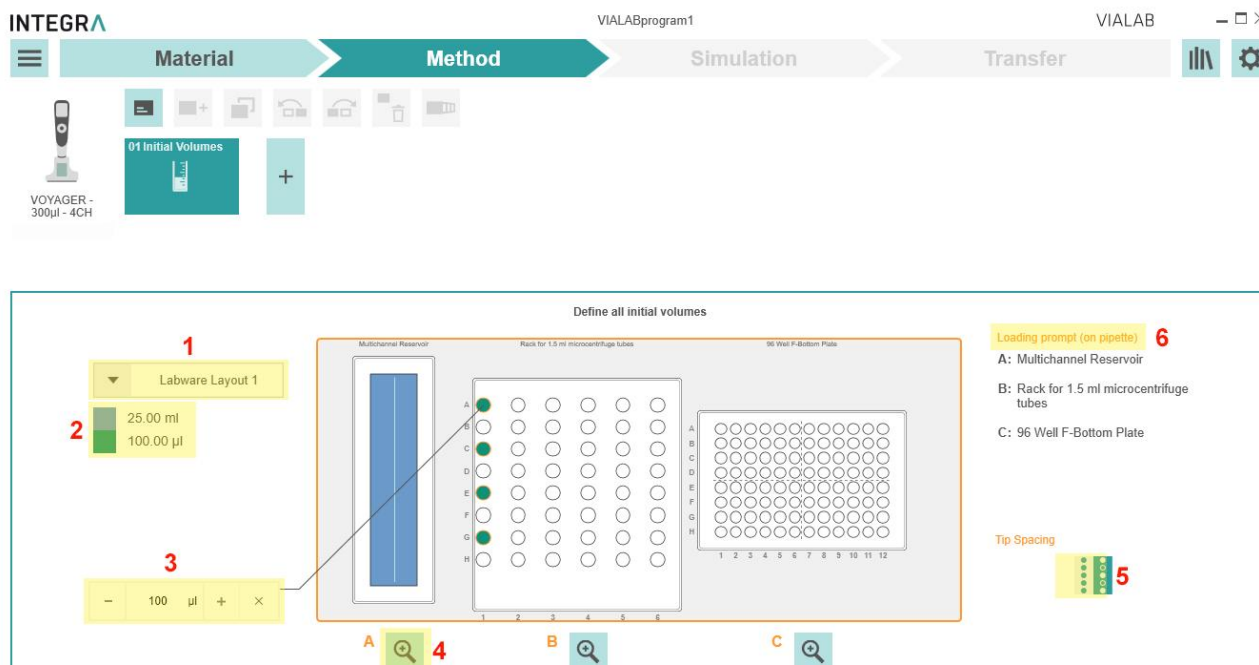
INTEGRA

VIALABprogram1

VIALAB

Material

Method

Simulation

Transfer

VOYAGER - 300µl - 4CH

01 Initial Volumes

+

Define all initial volumes

1

Labware Layout 1

2

25.00 ml

100.00 µl

3

−

100

µl

+

×

Multichannel Reservoir

Rack for 1.5 ml microcentrifuge tubes

96 Well F-Bottom Plate

A
B
C
D
E
F
G
H

1 2 3 4 5 6

A
B
C
D
E
F
G
H

1 2 3 4 5 6 7 8 9 10 11 12

A

4

B

C

Loading prompt (on pipette)

6

A: Multichannel Reservoir

B: Rack for 1.5 ml microcentrifuge tubes

C: 96 Well F-Bottom Plate

Tip Spacing

5